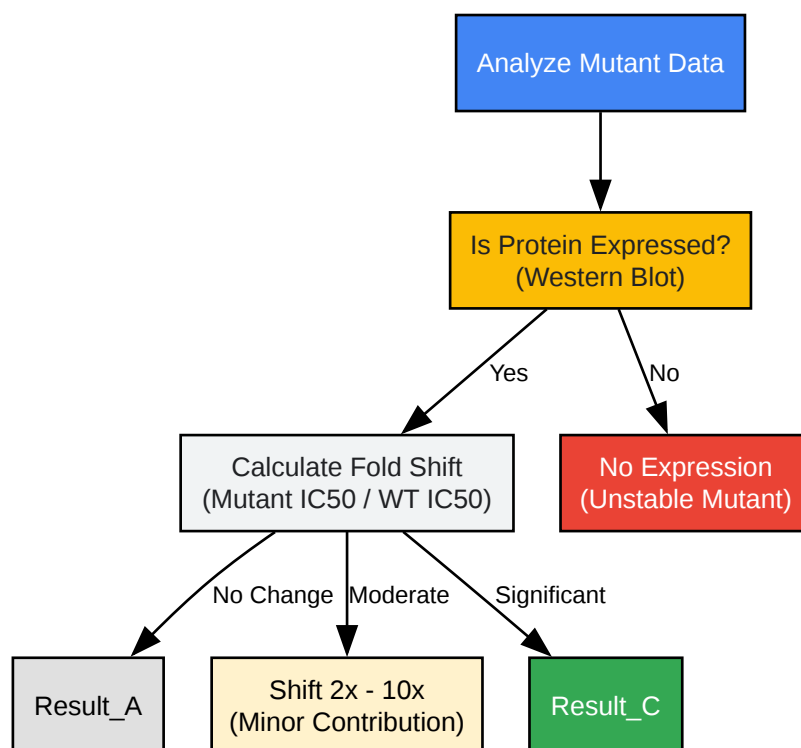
Analyze Mutant Data

Is Protein Expressed?
(Western Blot)

Yes

No

Calculate Fold Shift
(Mutant IC50 / WT IC50)

No Expression
(Unstable Mutant)

No Change

Moderate

Significant

Result_A

Shift 2x - 10x
(Minor Contribution)

Result_C